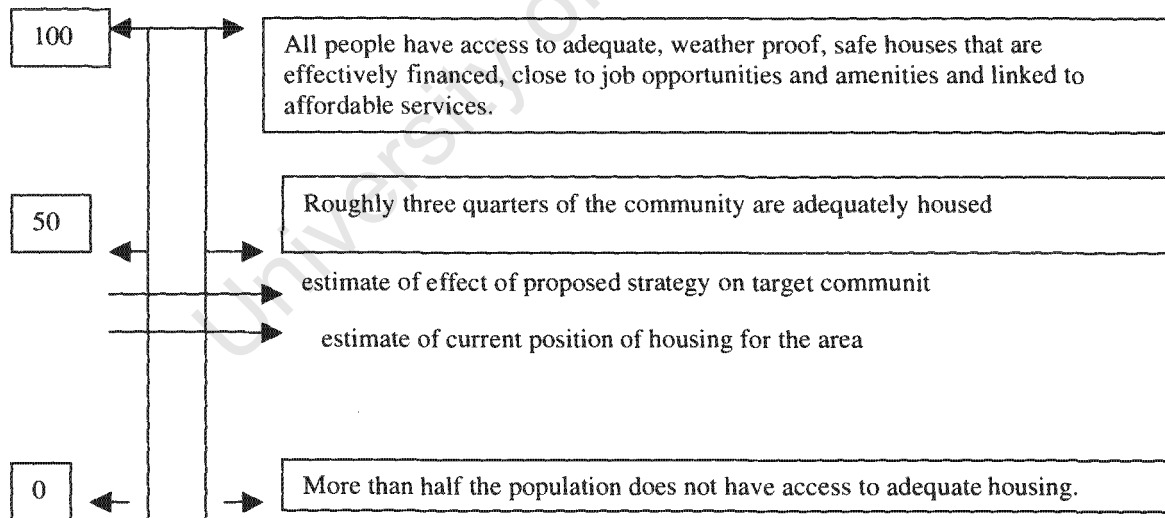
100

All people have access to adequate, weather proof, safe houses that are effectively financed, close to job opportunities and amenities and linked to affordable services.

50

Roughly three quarters of the community are adequately housed

estimate of effect of proposed strategy on target communit

estimate of current position of housing for the area

0

More than half the population does not have access to adequate housing.